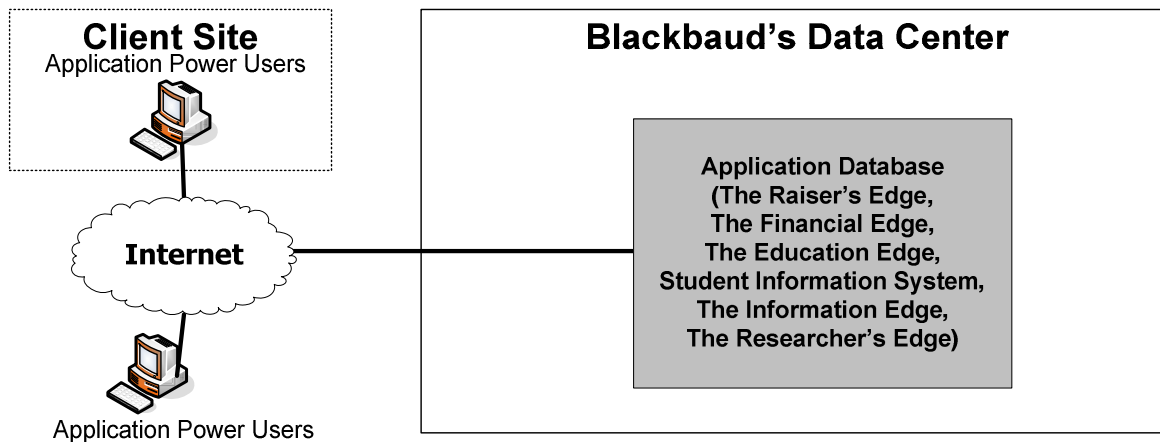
Client Site
Application Power Users

Internet

Application Power Users

Blackbaud's Data Center

Application Database
(The Raiser's Edge,
The Financial Edge,
The Education Edge,
Student Information System,
The Information Edge,
The Researcher's Edge)